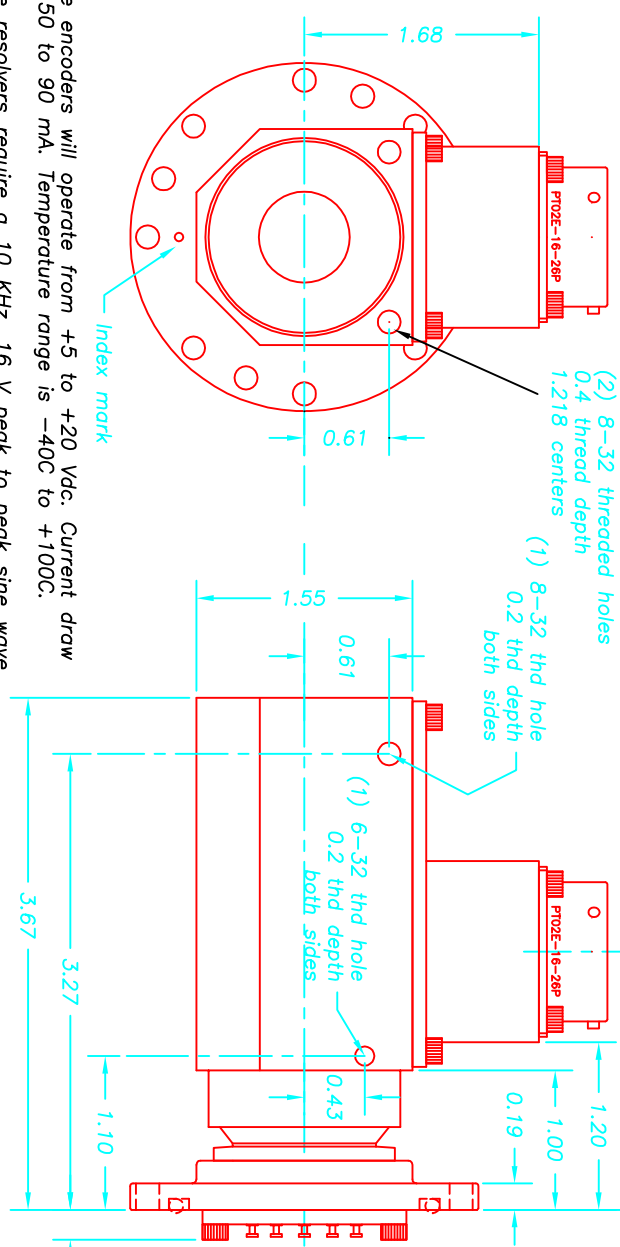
1.68

PT02E-16-26P

Index mark

(2) 8-32 threaded holes 0.4 thread depth 1.218 centers

0.61

(1) 8-32 thd hole 0.2 thd depth both sides

1.55

0.61

PT02E-16-26P

(1) 6-32 thd hole 0.2 thd depth both sides

3.67

3.27

1.10

0.43

0.19

1.00

1.20

e encoders will operate from +5 to +20 Vdc. Current draw 50 to 90 mA. Temperature range is -40C to +100C.

e resolvers require a 10 KHz, 16 V peak to peak sine wave